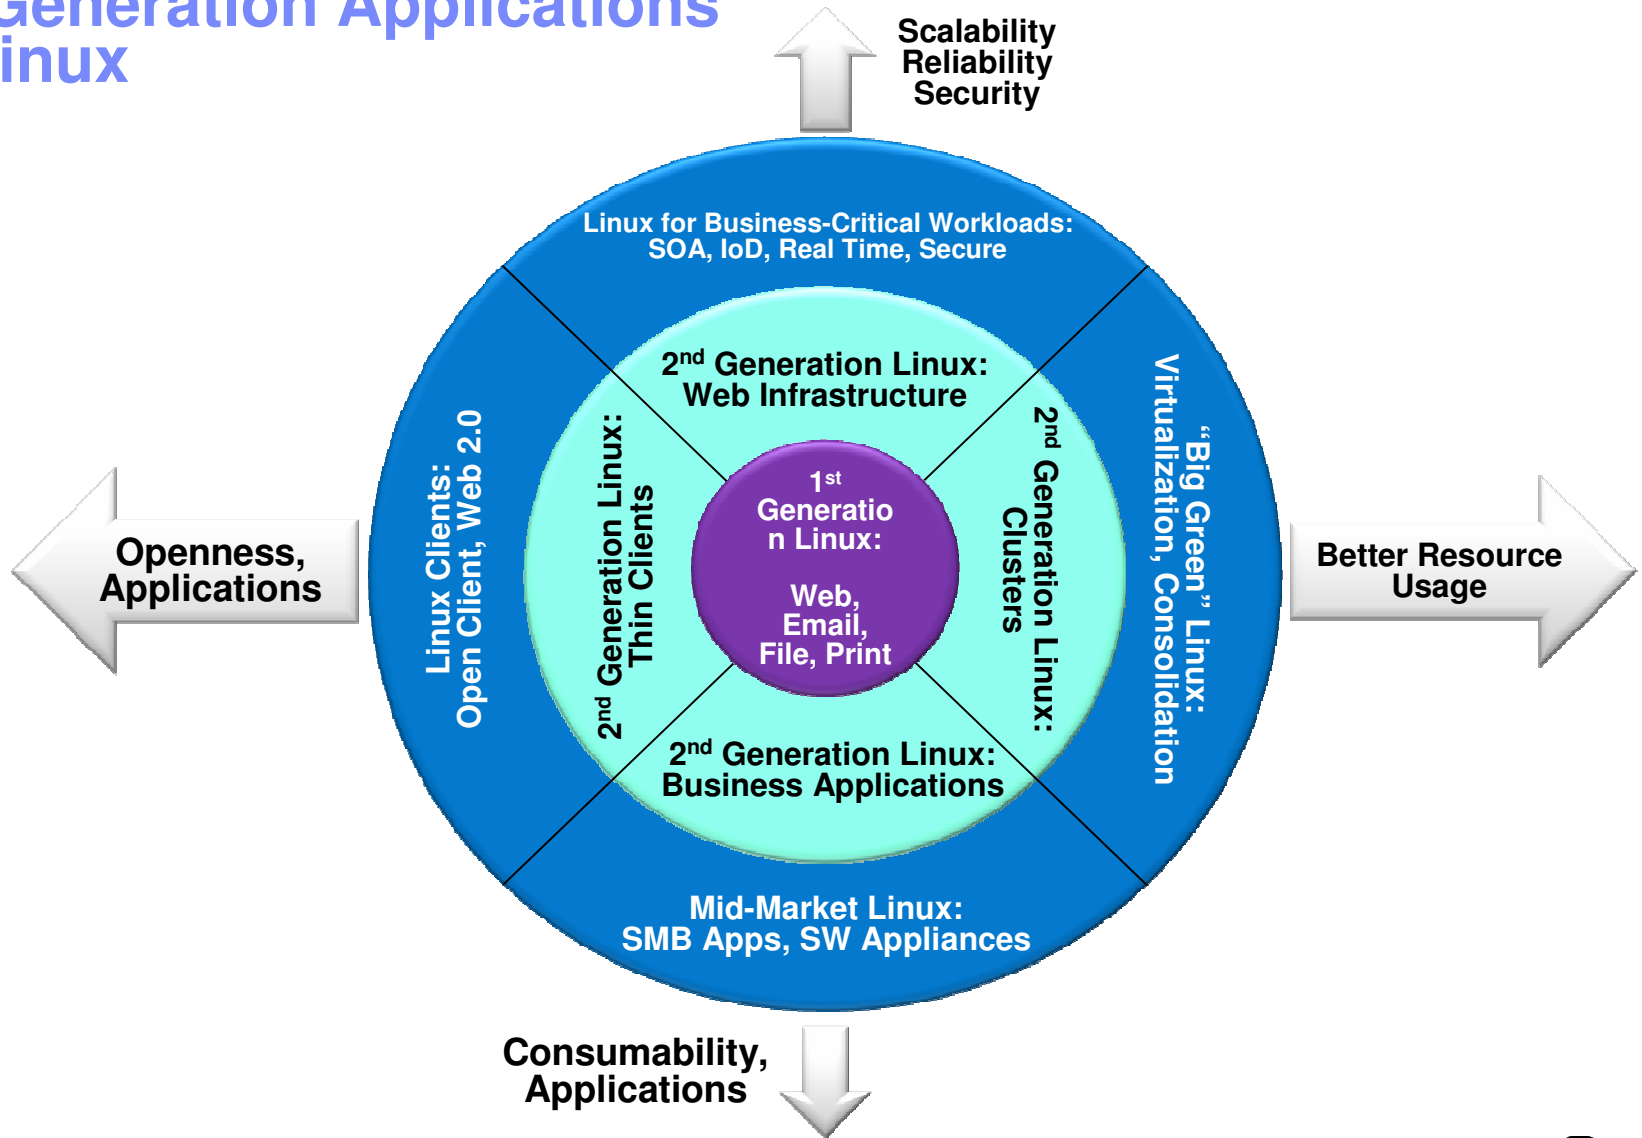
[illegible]eneration Applications
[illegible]inux

Scalability
Reliability
Security

Linux for Business-Critical Workloads:
SOA, IoD, Real Time, Secure

$2^{nd}$ Generation Linux:
Web Infrastructure

Openness,
Applications

Linux Clients:
Open Client, Web 2.0

$2^{nd}$ Generation Linux:
Thin Clients

$1^{st}$
Generatio
n Linux:

Web,
Email,
File, Print

$2^{nd}$ Generation Linux:
Clusters

"Big Green" Linux:
Virtualization, Consolidation

Better Resource
Usage

$2^{nd}$ Generation Linux:
Business Applications

Mid-Market Linux:
SMB Apps, SW Appliances

Consumability,
Applications